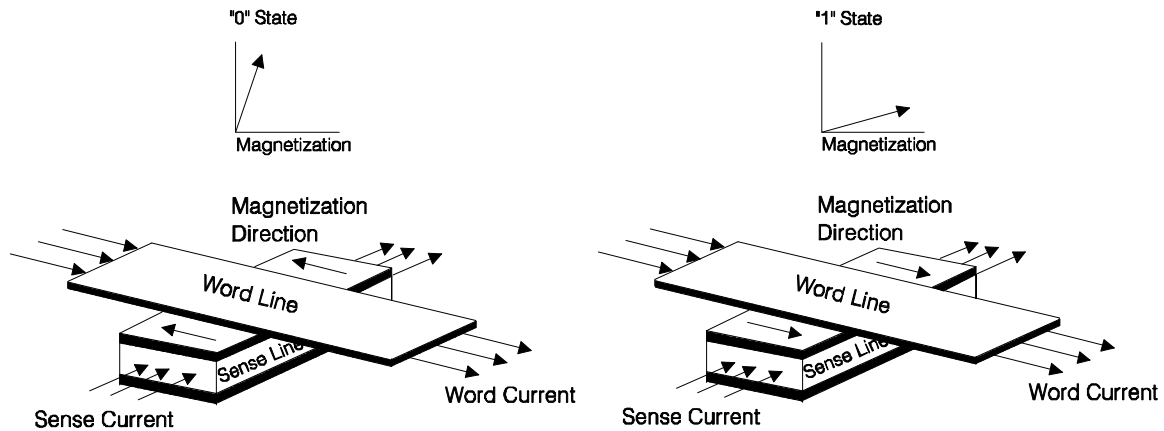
"0" State

Magnetization

Magnetization Direction

Word Line

Sense Line

Word Current

Sense Current

"1" State

Magnetization

Magnetization Direction

Word Line

Sense Line

Word Current

Sense Current